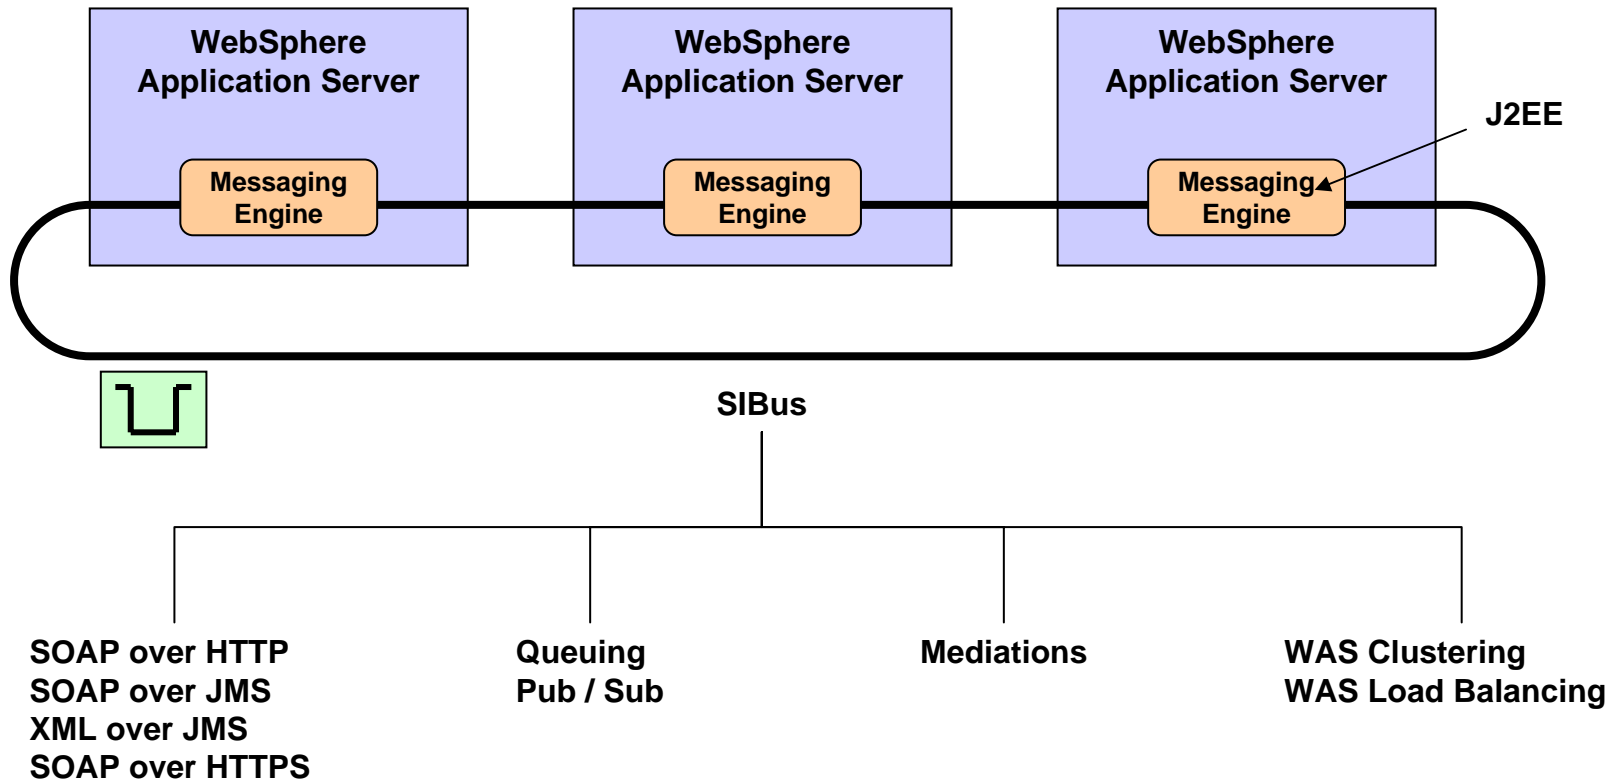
WebSphere Application Server

Messaging Engine

WebSphere Application Server

Messaging Engine

WebSphere Application Server

J2EE

Messaging Engine

SIBus

SOAP over HTTP
SOAP over JMS
XML over JMS
SOAP over HTTPS

Queuing
Pub / Sub

Mediations

WAS Clustering
WAS Load Balancing